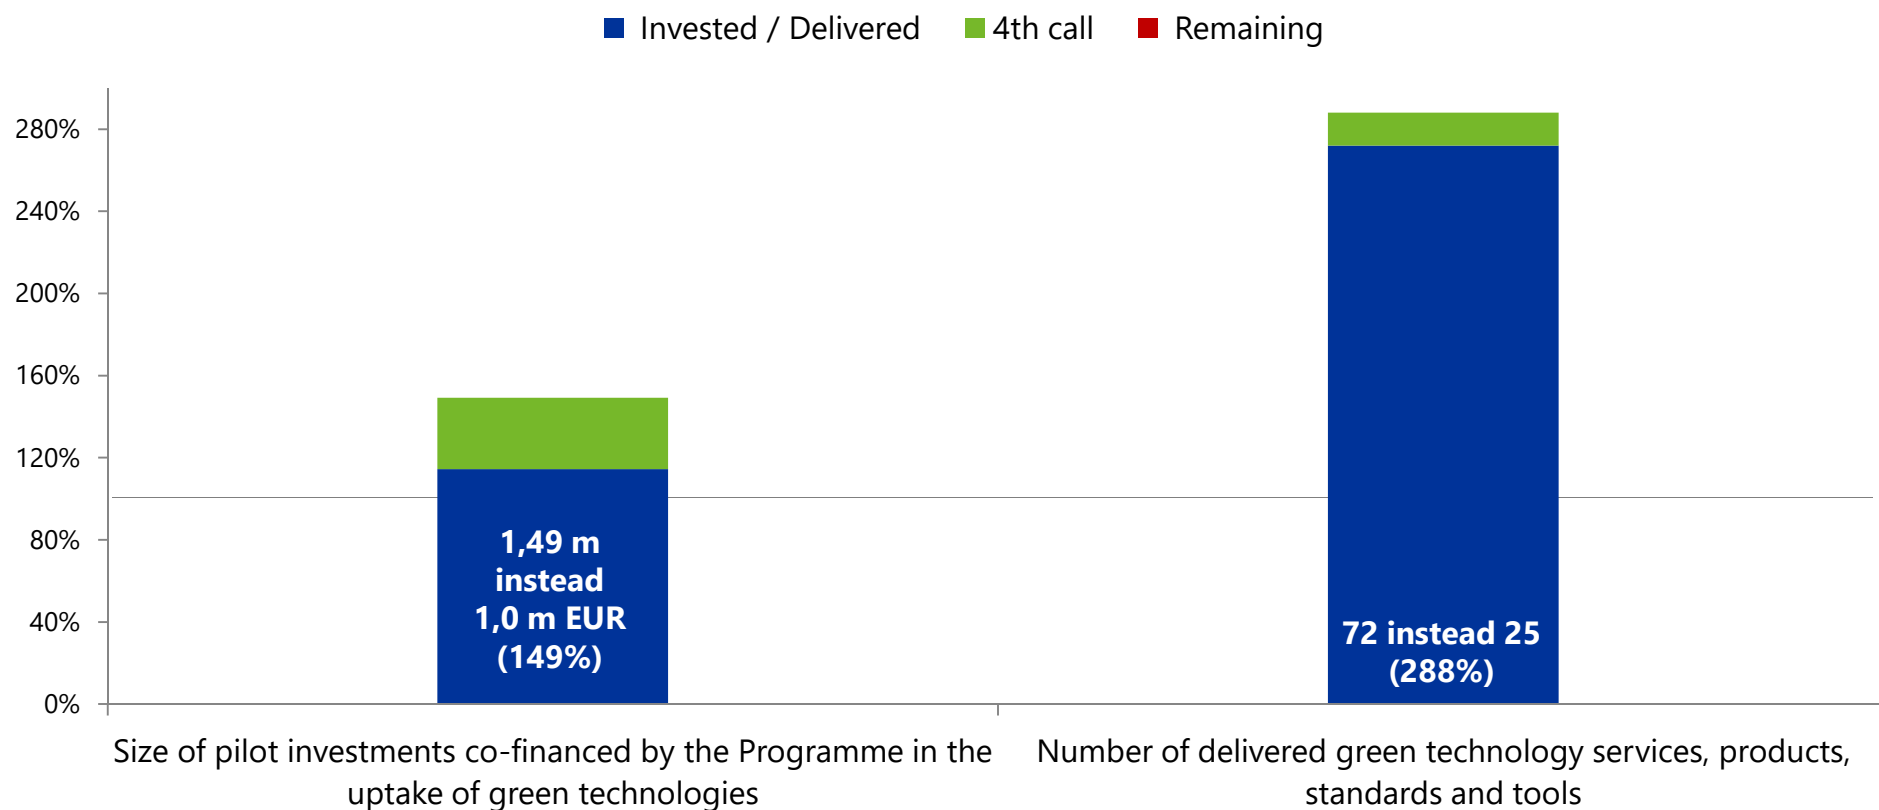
Invested / Delivered
4th call
Remaining

280%
240%
200%
160%
120%
80%
40%
0%

1,49 m instead 1,0 m EUR (149%)

72 instead 25 (288%)

Size of pilot investments co-financed by the Programme in the uptake of green technologies

Number of delivered green technology services, products, standards and tools